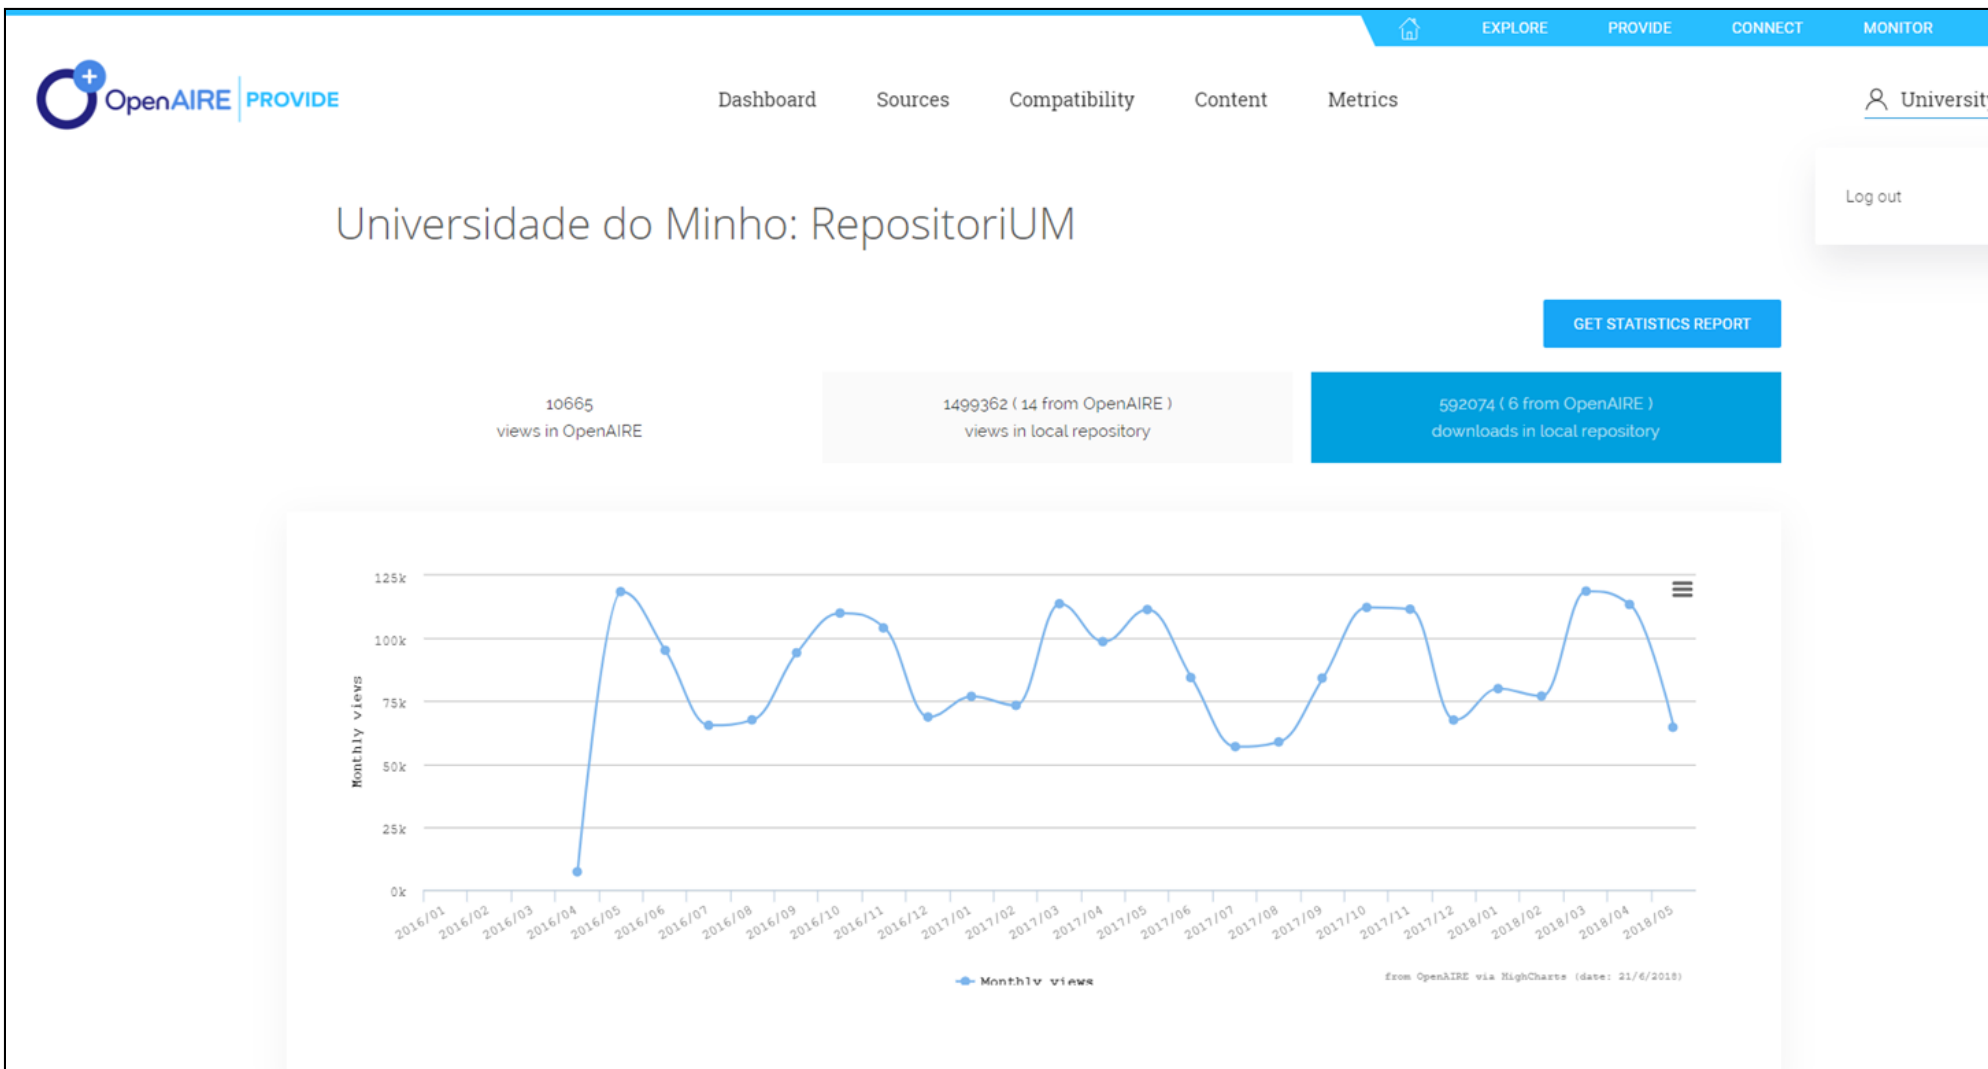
EXPLORE PROVIDE CONNECT MONITOR

OpenAIRE PROVIDE

Dashboard Sources Compatibility Content Metrics

Universit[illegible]

Log out

Universidade do Minho: RepositoriUM

GET STATISTICS REPORT

10665
views in OpenAIRE

1499362 ( 14 from OpenAIRE )
views in local repository

592074 ( 6 from OpenAIRE )
downloads in local repository

125k
100k
75k
50k
25k
0k

Monthly views

2016/01 2016/02 2016/03 2016/04 2016/05 2016/06 2016/07 2016/08 2016/09 2016/10 2016/11 2016/12 2017/01 2017/02 2017/03 2017/04 2017/05 2017/06 2017/07 2017/08 2017/09 2017/10 2017/11 2017/12 2018/01 2018/02 2018/03 2018/04 2018/05

Monthly views

from OpenAIRE via HighCharts (date: 21/6/2018)